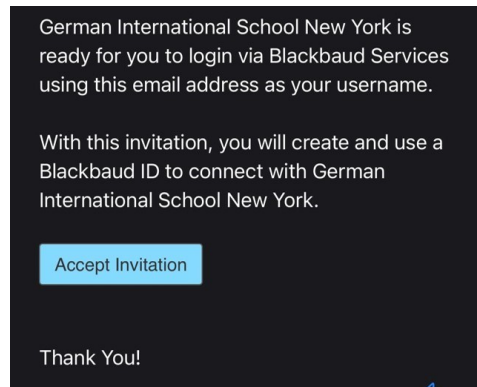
German International School New York is ready for you to login via Blackbaud Services using this email address as your username.

With this invitation, you will create and use a Blackbaud ID to connect with German International School New York.

Accept Invitation

Thank You!